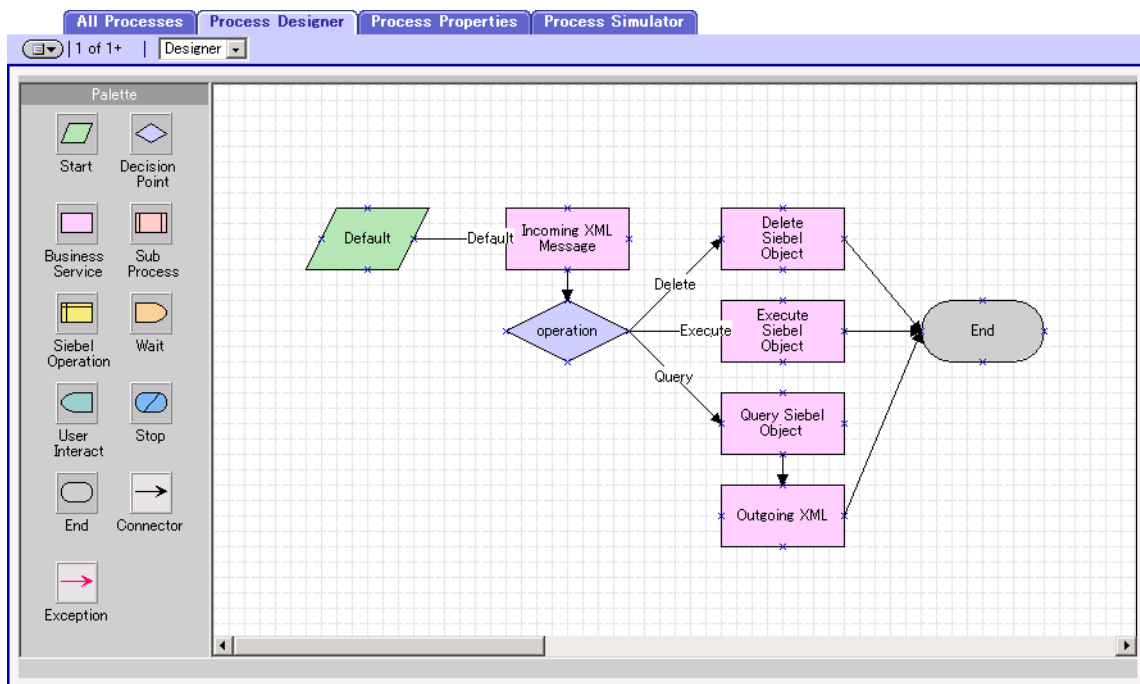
All Processes | Process Designer | Process Properties | Process Simulator

1 of 1+ | Designer

Palette

Start
Decision Point
Business Service
Sub Process
Siebel Operation
Wait
User Interact
Stop
End
Connector
Exception

Default
Default
Incoming XML Message
operation
Delete
Execute
Query
Delete Siebel Object
Execute Siebel Object
Query Siebel Object
Outgoing XML
End